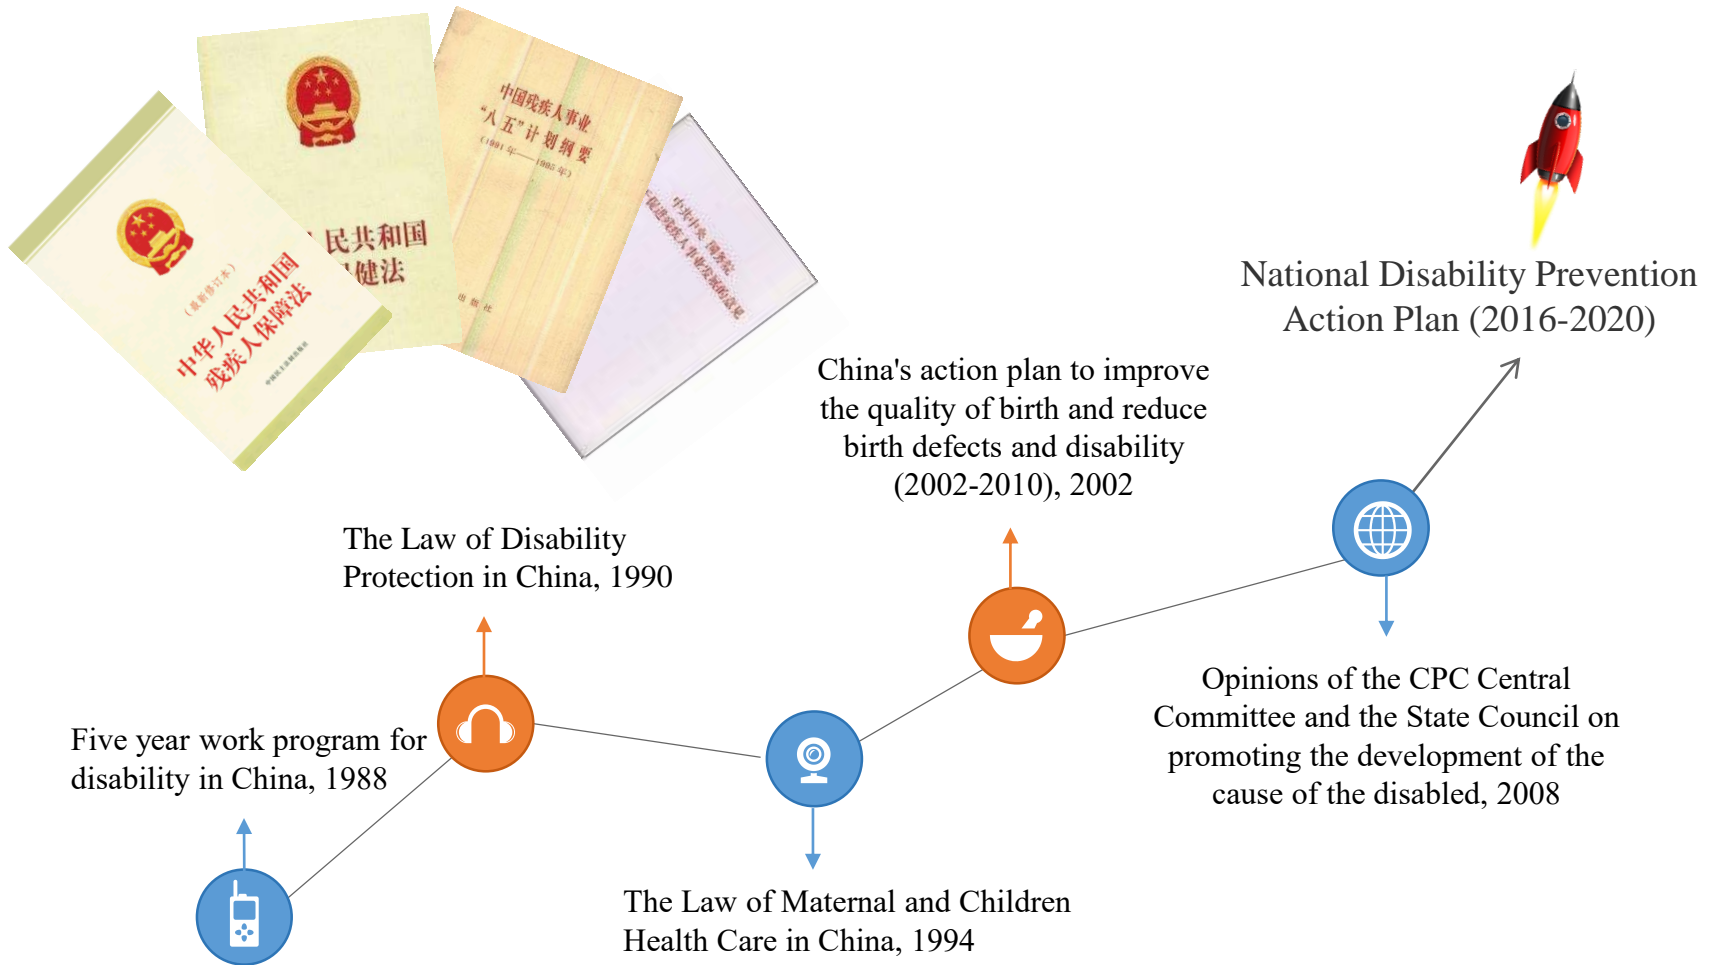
（最新修订本）
中华人民共和国
残疾人保障法

民共和国
健法

中国残疾人事业
"八五"计划纲要
(1991年——1995年)

中共中央 国务院
关于促进残疾人事业发展的意见

National Disability Prevention Action Plan (2016-2020)

China's action plan to improve the quality of birth and reduce birth defects and disability (2002-2010), 2002

The Law of Disability Protection in China, 1990

Five year work program for disability in China, 1988

Opinions of the CPC Central Committee and the State Council on promoting the development of the cause of the disabled, 2008

The Law of Maternal and Children Health Care in China, 1994